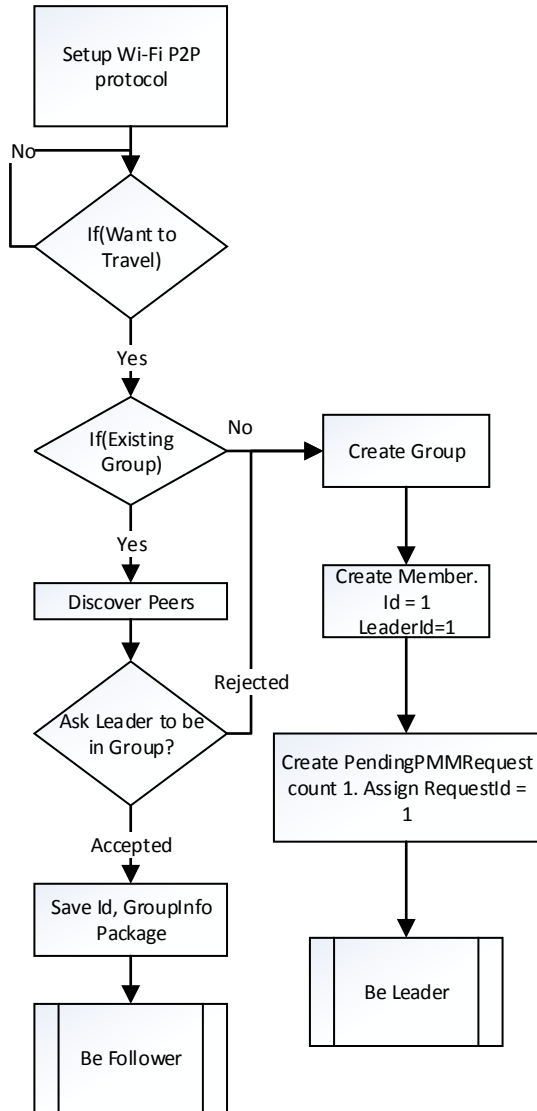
Setup Wi-Fi P2P protocol

No

If(Want to Travel)

Yes

If(Existing Group)

No

Create Group

Yes

Discover Peers

Create Member. Id = 1 LeaderId=1

Rejected

Ask Leader to be in Group?

Create PendingPMMRequest count 1. Assign RequestId = 1

Accepted

Save Id, GroupInfo Package

Be Leader

Be Follower